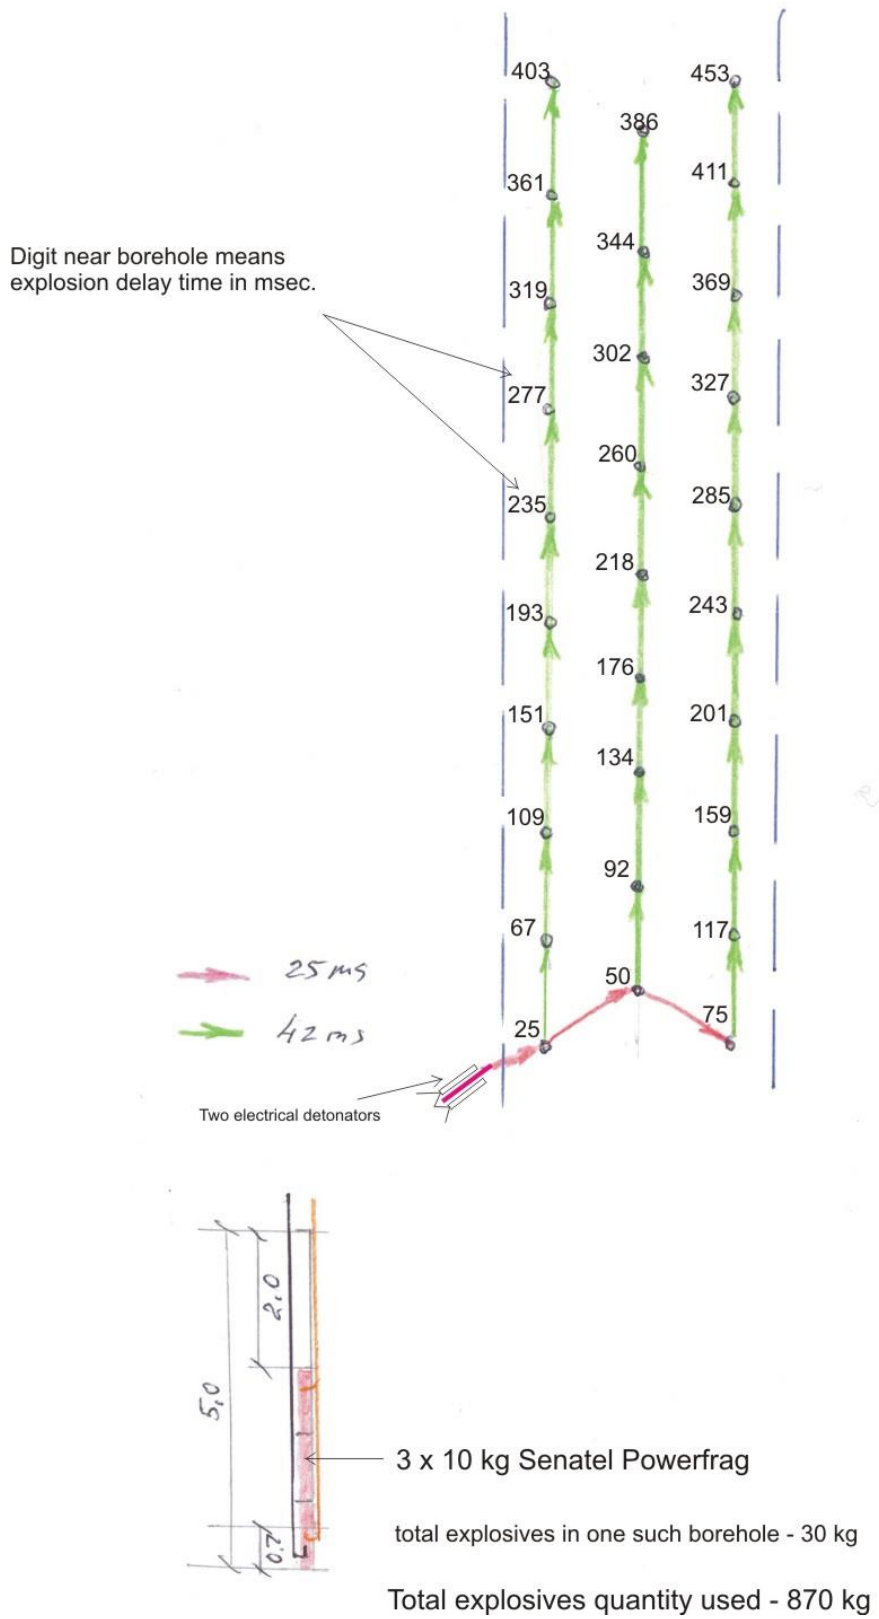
403
453
386
361
411
344
Digit near borehole means explosion delay time in msec.
319
369
302
277
327
260
235
285
218
193
243
176
151
201
134
109
159
92
67
117
25ms
50
42ms
25
75
Two electrical detonators

5,0
2,0
0,7
3 x 10 kg Senatel Powerfrag

total explosives in one such borehole - 30 kg

Total explosives quantity used - 870 kg